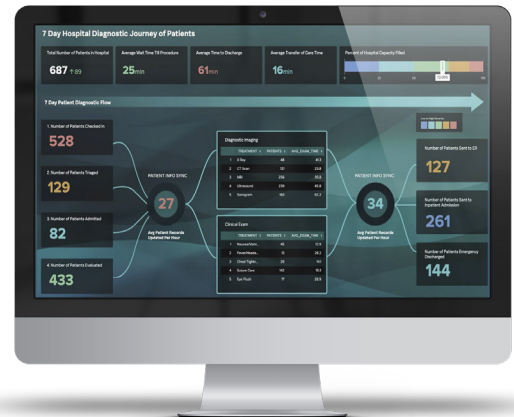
7 Day Hospital Diagnostic Journey of Patients

Total Number of Patients in Hospital
687 ↑89

Average Wait Time Till Procedure
25min

Average Time to Discharge
61min

Average Transfer of Care Time
16min

Percent of Hospital Capacity Filled

7 Day Patient Diagnostic Flow

1. Number of Patients Checked In
528

2. Number of Patients Triaged
129

3. Number of Patients Admitted
82

4. Number of Patients Evaluated
433

PATIENT INFO SYNC
27
Avg Patient Records Updated Per Hour

Diagnostic Imaging

| | TREATMENT | PATIENTS | AVG_EXAM_TIME |
|---|---|---|---|
| 1 | X-Ray | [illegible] | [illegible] |
| 2 | CT Scan | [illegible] | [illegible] |
| 3 | MRI | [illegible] | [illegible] |
| 4 | Ultrasound | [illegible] | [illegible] |
| 5 | Sonogram | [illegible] | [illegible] |

Clinical Exam

| | TREATMENT | PATIENTS | AVG_EXAM_TIME |
|---|---|---|---|
| 1 | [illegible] | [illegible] | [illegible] |
| 2 | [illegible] | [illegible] | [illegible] |
| 3 | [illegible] | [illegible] | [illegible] |
| 4 | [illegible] | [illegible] | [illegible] |
| 5 | Eye Flush | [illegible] | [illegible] |

PATIENT INFO SYNC
34
Avg Patient Records Updated Per Hour

Number of Patients Sent to ER
127

Number of Patients Sent to Inpatient Admission
261

Number of Patients Emergency Discharged
144